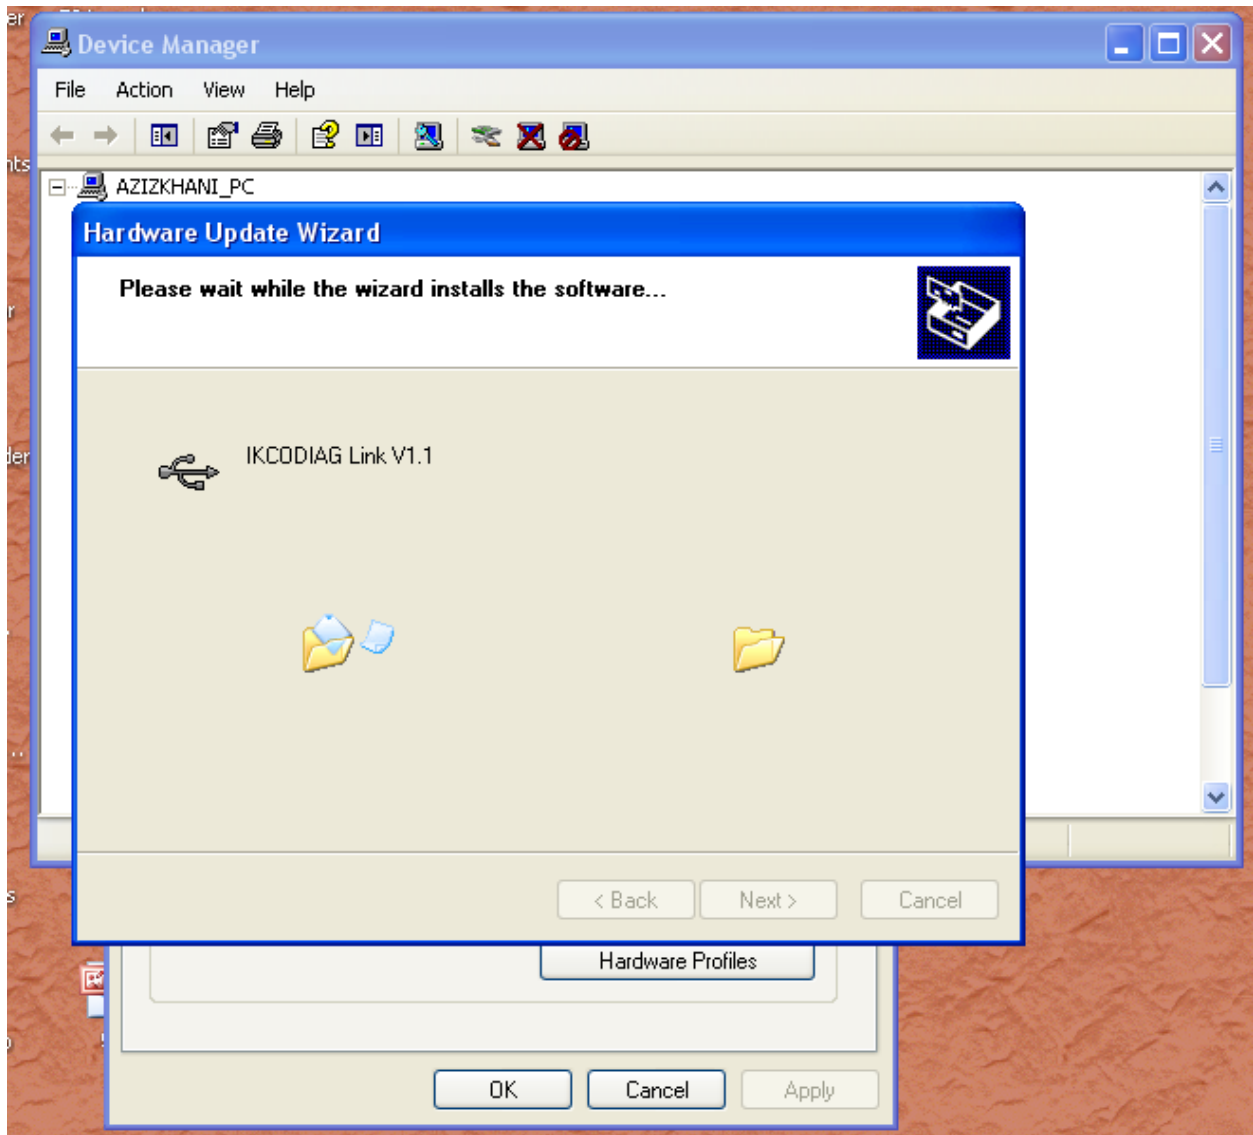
Device Manager

File Action View Help

AZIZKHANI_PC

Hardware Update Wizard

Please wait while the wizard installs the software...

IKCODIAG Link V1.1

< Back Next > Cancel

Hardware Profiles

OK Cancel Apply